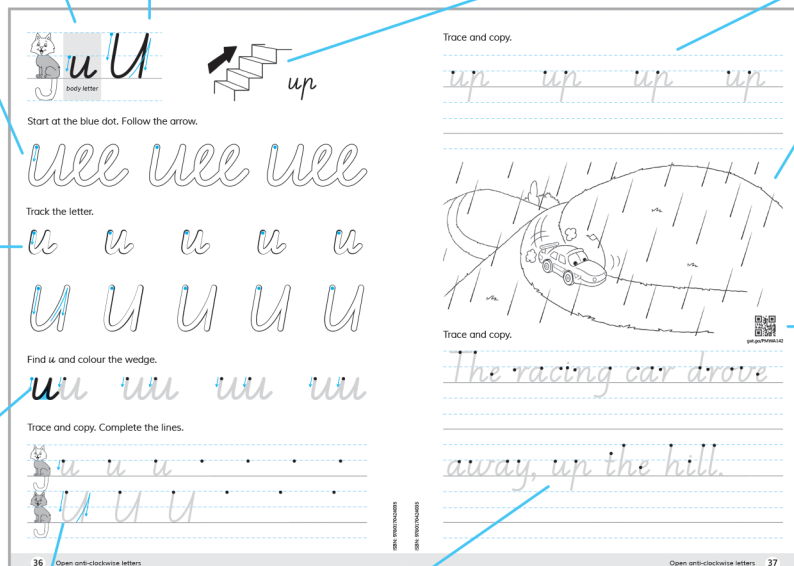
u U

body letter

up

Start at the blue dot. Follow the arrow.

uuu uuu uuu

Track the letter.

u u u u u

U U U U U

Find u and colour the wedge.

uu uu uu uu

Trace and copy. Complete the lines.

u u u

U U U

ISBN: 9780170424885

36 Open anti-clockwise letters

Trace and copy.

up up up up

get.ga/PMWA142

Trace and copy.

The racing car drove

away, up the hill.

ISBN: 9780170424885

Open anti-clockwise letters 37